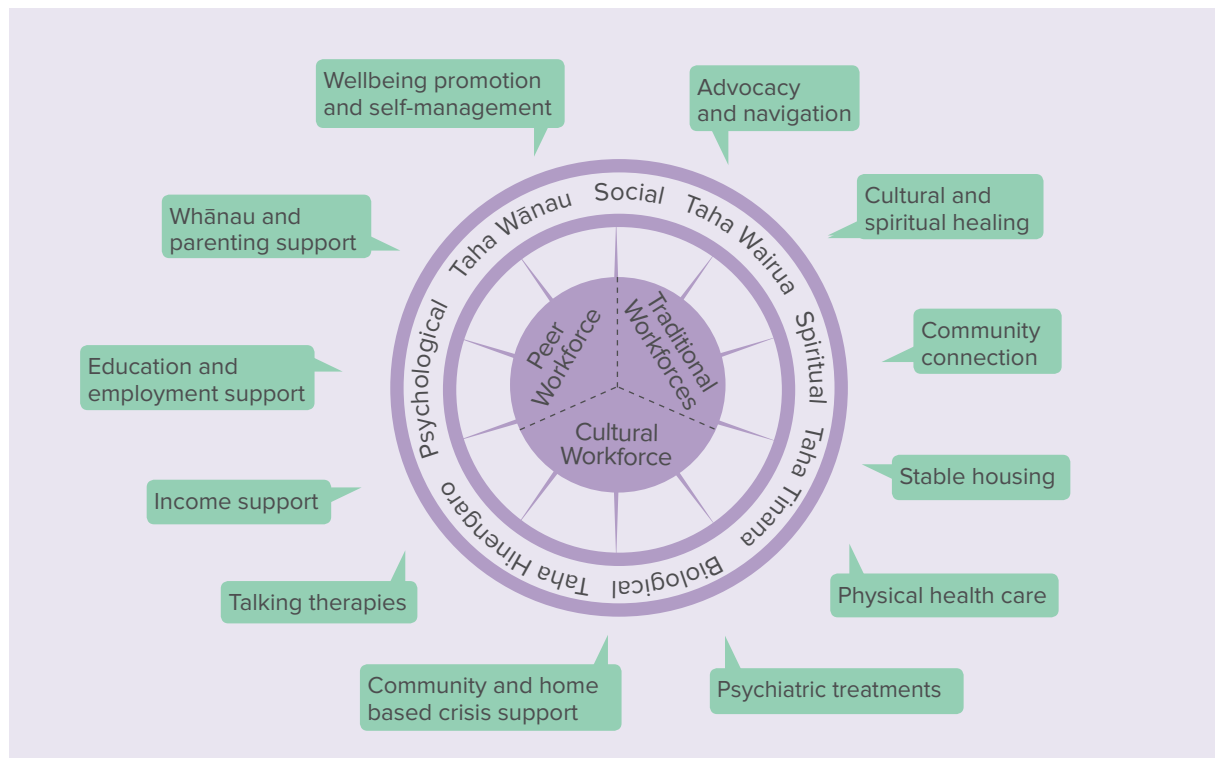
Wellbeing promotion and self-management

Advocacy and navigation

Whānau and parenting support

Cultural and spiritual healing

Community connection

Education and employment support

Stable housing

Income support

Talking therapies

Physical health care

Community and home based crisis support

Psychiatric treatments

Social

Taha Wairua

Spiritual

Taha Tinana

Biological

Taha Hinengaro

Psychological

Taha Wānau

Peer Workforce

Traditional Workforces

Cultural Workforce